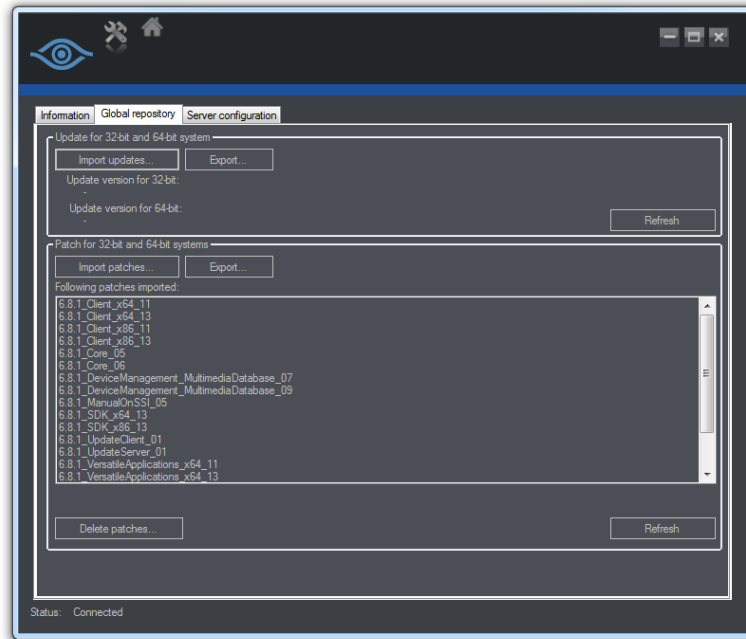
Information
Global repository
Server configuration

Update for 32-bit and 64-bit system
Import updates...
Export...
Update version for 32-bit:
-
Update version for 64-bit:
-
Refresh

Patch for 32-bit and 64-bit systems
Import patches...
Export...
Following patches imported:
6.8.1_Client_x64_11
6.8.1_Client_x64_13
6.8.1_Client_x86_11
6.8.1_Client_x86_13
6.8.1_Core_05
6.8.1_Core_06
6.8.1_DeviceManagement_MultimediaDatabase_07
6.8.1_DeviceManagement_MultimediaDatabase_09
6.8.1_ManualOnSSI_05
6.8.1_SDK_x64_13
6.8.1_SDK_x86_13
6.8.1_UpdateClient_01
6.8.1_UpdateServer_01
6.8.1_VersatileApplications_x64_11
6.8.1_VersatileApplications_x64_13
Delete patches...
Refresh

Status: Connected